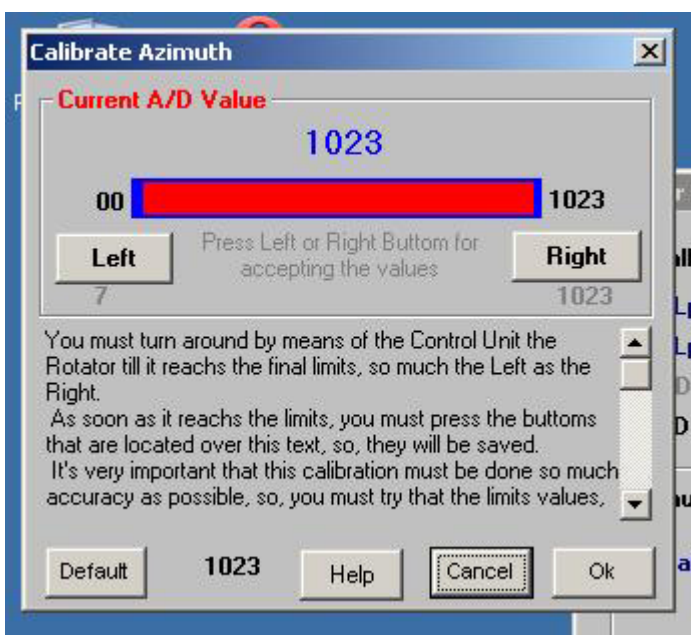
Calibrate Azimuth

Current A/D Value

1023

00

1023

Left

Press Left or Right Buttom for accepting the values

Right

7

1023

You must turn around by means of the Control Unit the Rotator till it reachs the final limits, so much the Left as the Right.
As soon as it reachs the limits, you must press the buttoms that are located over this text, so, they will be saved.
It's very important that this calibration must be done so much accuracy as possible, so, you must try that the limits values,

Default

1023

Help

Cancel

Ok